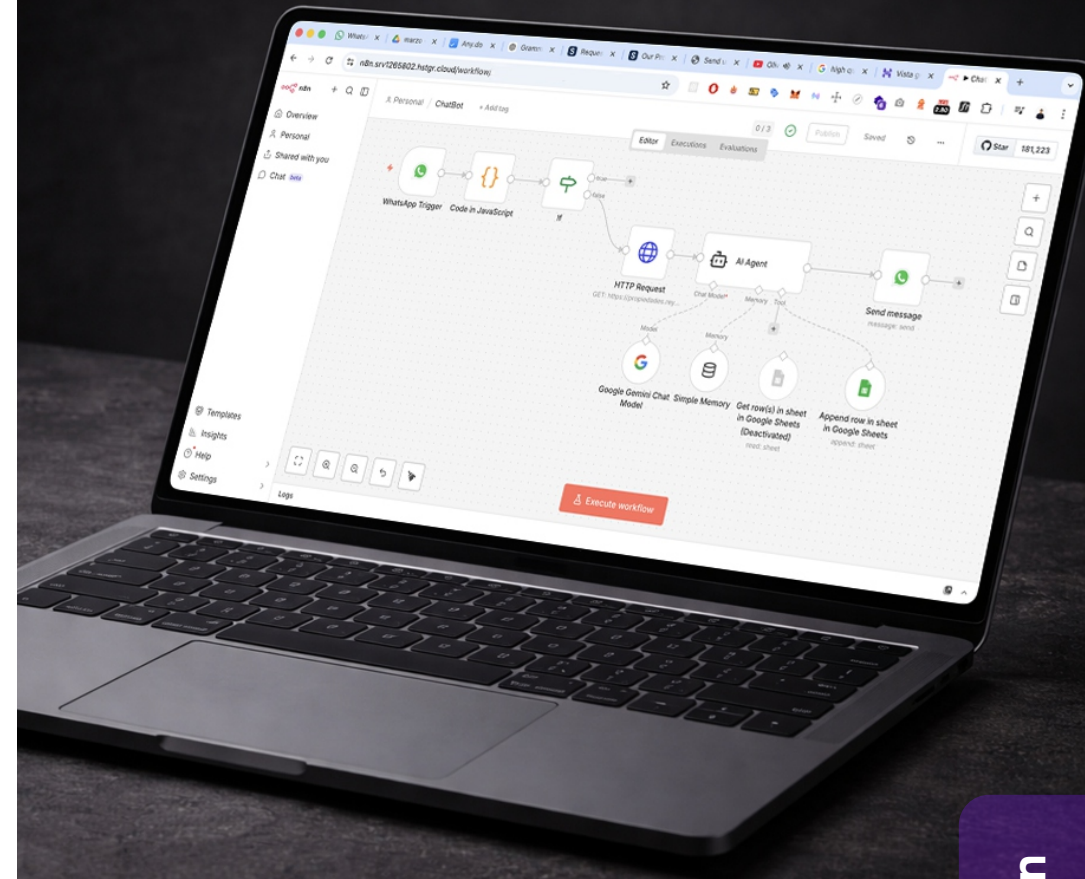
WhatsApp | marzo | Any.do | Gramm | Reque | Our Po | Send | Oh | High | Vista | Chat

n8n.srv1265802.hstgr.cloud/workflow/

n8n

Overview
Personal
Shared with you
Chat beta

Personal / ChatBot + Add tag

0 / 3 Publish Saved

Editor Executions Evaluations

Star 181,223

WhatsApp Trigger
Code in JavaScript
If
true
false

HTTP Request
GET: https://propostates.rey...

AI Agent
Chat Model* Memory Tool

Send message
message: send

Model
Memory

Google Gemini Chat Model
Simple Memory
Get row(s) in sheet in Google Sheets (Deactivated)
read: sheet
Append row in sheet in Google Sheets
append: sheet

Templates
Insights
Help
Settings

Logs

Execute workflow